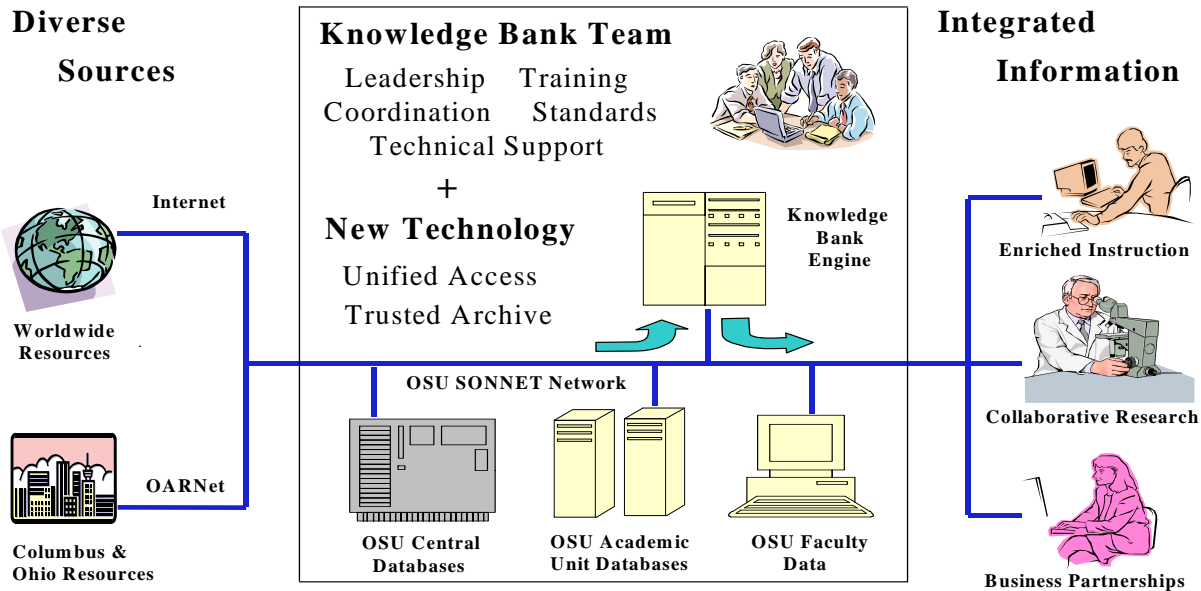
Diverse Sources

Internet

Worldwide Resources

OARNet

Columbus & Ohio Resources

Knowledge Bank Team

Leadership Training
Coordination Standards
Technical Support

+

New Technology

Unified Access
Trusted Archive

Knowledge Bank Engine

OSU SONNET Network

OSU Central Databases

OSU Academic Unit Databases

OSU Faculty Data

Integrated Information

Enriched Instruction

Collaborative Research

Business Partnerships